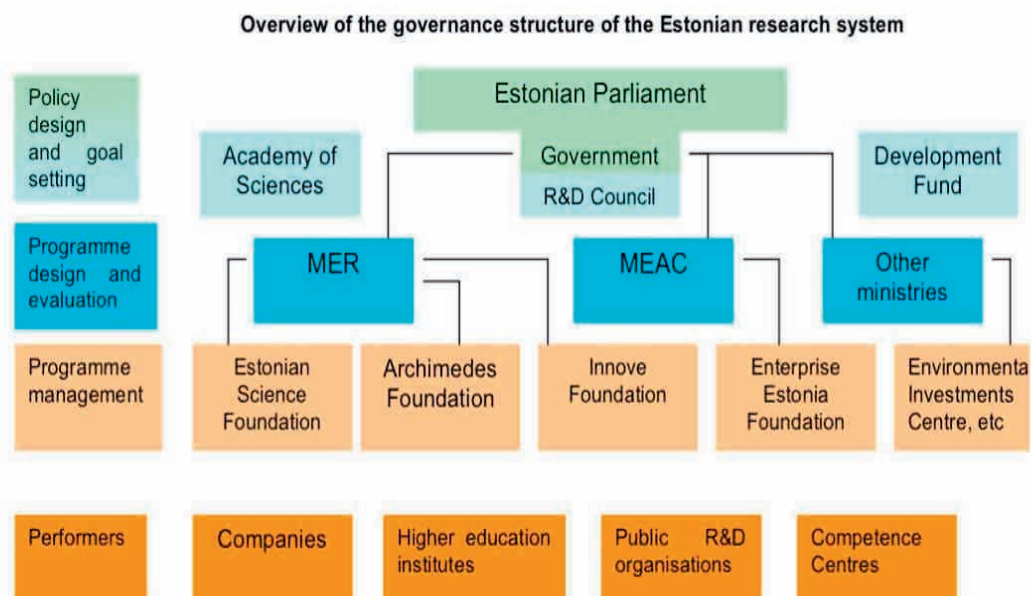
Overview of the governance structure of the Estonian research system

Policy design and goal setting

Estonian Parliament

Academy of Sciences

Government

R&D Council

Development Fund

Programme design and evaluation

MER

MEAC

Other ministries

Programme management

Estonian Science Foundation

Archimedes Foundation

Innove Foundation

Enterprise Estonia Foundation

Environmenta Investments Centre, etc

Performers

Companies

Higher education institutes

Public R&D organisations

Competence Centres